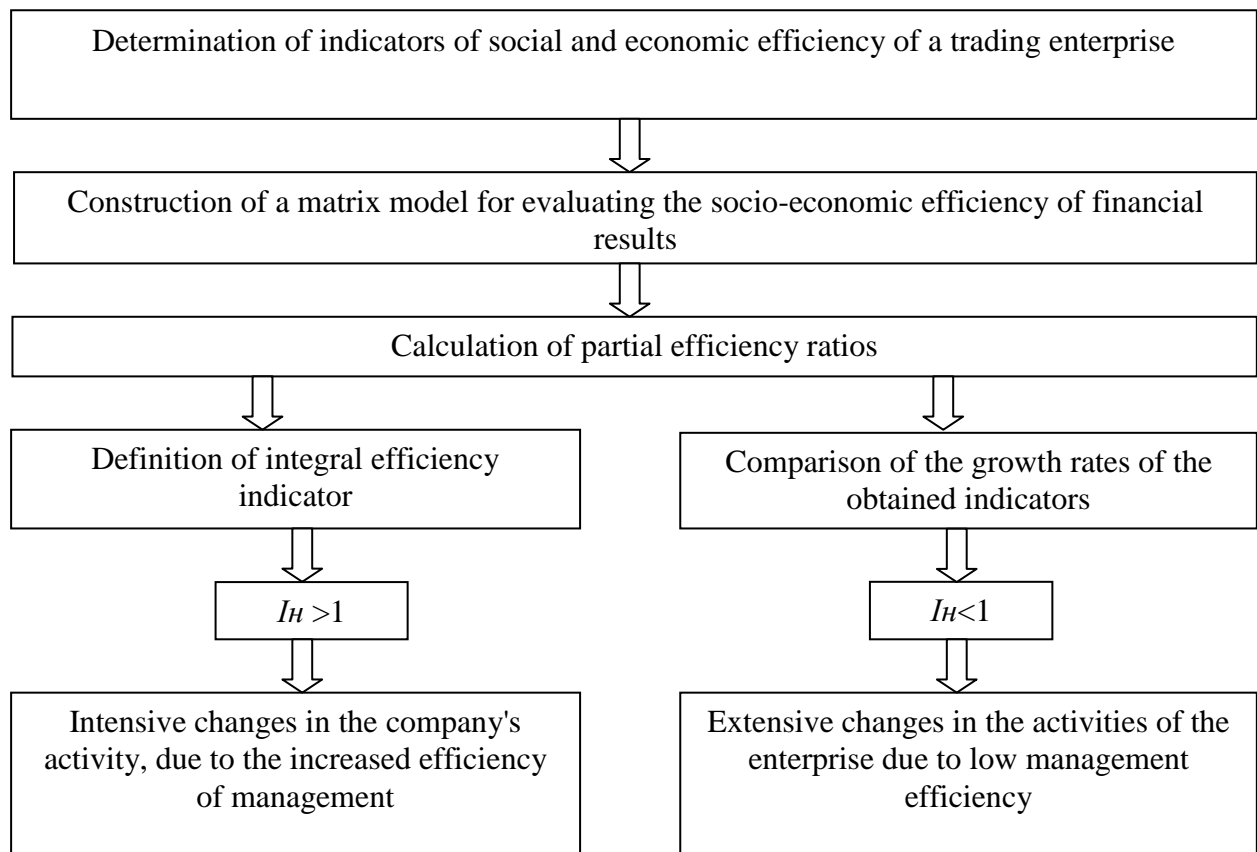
Determination of indicators of social and economic efficiency of a trading enterprise

Construction of a matrix model for evaluating the socio-economic efficiency of financial results

Calculation of partial efficiency ratios

Definition of integral efficiency indicator

Comparison of the growth rates of the obtained indicators

$I_{Н} > 1$

$I_{Н} < 1$

Intensive changes in the company's activity, due to the increased efficiency of management

Extensive changes in the activities of the enterprise due to low management efficiency